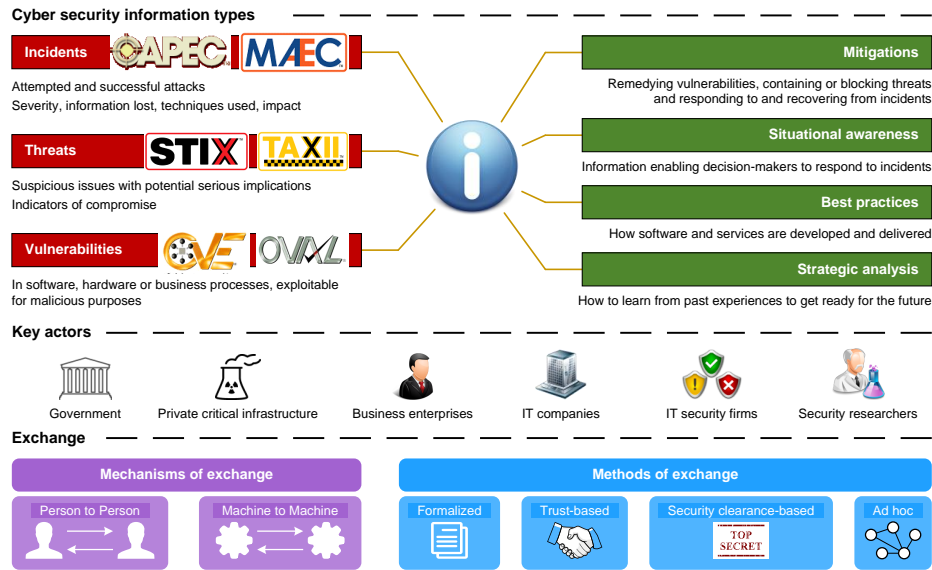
Cyber security information types

Incidents CAPEC MAEC

Attempted and successful attacks
Severity, information lost, techniques used, impact

Threats STIX TAXII

Suspicious issues with potential serious implications
Indicators of compromise

Vulnerabilities CVE OVAL

In software, hardware or business processes, exploitable for malicious purposes

Mitigations

Remedying vulnerabilities, containing or blocking threats and responding to and recovering from incidents

Situational awareness

Information enabling decision-makers to respond to incidents

Best practices

How software and services are developed and delivered

Strategic analysis

How to learn from past experiences to get ready for the future

Key actors

Government

Private critical infrastructure

Business enterprises

IT companies

IT security firms

Security researchers

Exchange

Mechanisms of exchange

Person to Person

Machine to Machine

Methods of exchange

Formalized

Trust-based

Security clearance-based

TOP SECRET

Ad hoc